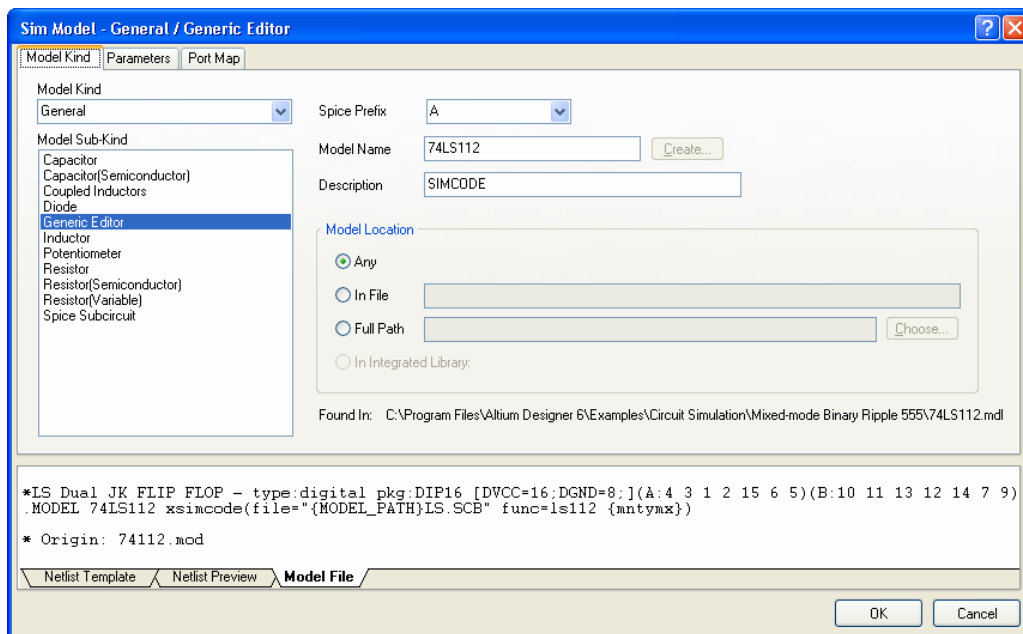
Sim Model - General / Generic Editor

Model Kind | Parameters | Port Map

Model Kind
General

Model Sub-Kind
Capacitor
Capacitor(Semiconductor)
Coupled Inductors
Diode
Generic Editor
Inductor
Potentiometer
Resistor
Resistor(Semiconductor)
Resistor(Variable)
Spice Subcircuit

Spice Prefix A

Model Name 74LS112 Create...

Description SIMCODE

Model Location

Any

In File

Full Path Choose...

In Integrated Library:

Found In: C:\Program Files\Altium Designer 6\Examples\Circuit Simulation\Mixed-mode Binary Ripple 555\74LS112.mdl

*LS Dual JK FLIP FLOP - type:digital pkg:DIP16 [DVCC=16;DGND=8;](A:4 3 1 2 15 6 5)(B:10 11 13 12 14 7 9)
.MODEL 74LS112 xsimcode(file="{MODEL_PATH}LS.SCB" func=ls112 {mntymx})

* Origin: 74112.mod

Netlist Template | Netlist Preview | Model File

OK Cancel